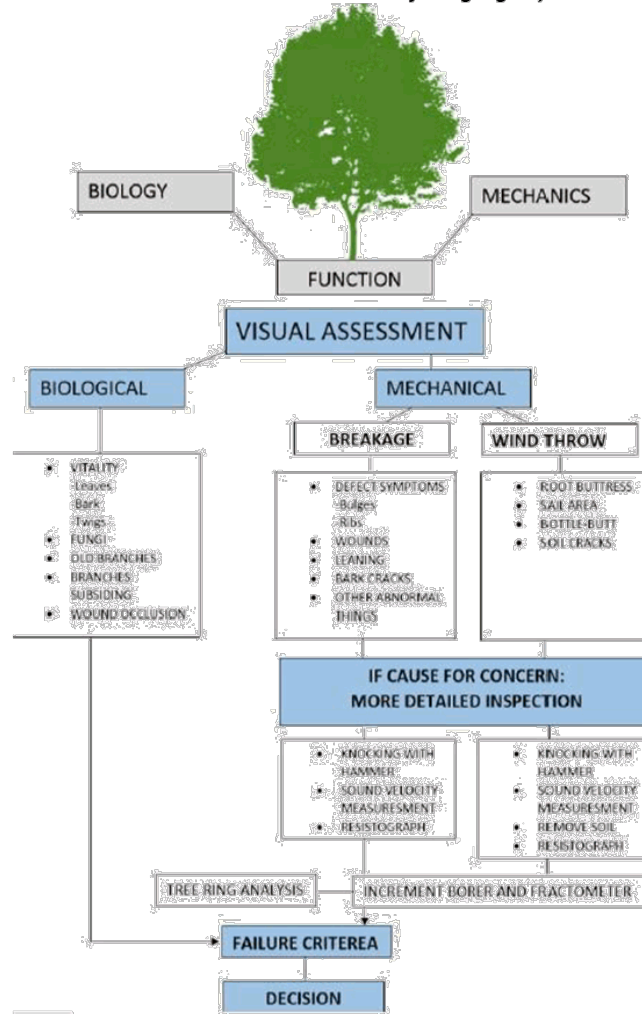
BIOLOGY

MECHANICS

FUNCTION

VISUAL ASSESSMENT

BIOLOGICAL

MECHANICAL

BREAKAGE

WIND THROW

• VITALITY
Leaves
Bark
Twigs
• FUNGI
• OLD BRANCHES
• BRANCHES SUBSIDING
• WOUND OCCLUSION

• DEFECT SYMPTOMS
Bulges
Ribs
• WOUNDS
• LEANING
• BARK CRACKS
• OTHER ABNORMAL THINGS

• ROOT BUTTRESS
• SAIL AREA
• BOTTLE-BUTT
• SOIL CRACKS

IF CAUSE FOR CONCERN:
MORE DETAILED INSPECTION

• KNOCKING WITH HAMMER
• SOUND VELOCITY MEASURESMENT
• RESISTOGRAPH

• KNOCKING WITH HAMMER
• SOUND VELOCITY MEASURESMENT
• REMOVE SOIL
• RESISTOGRAPH

TREE RING ANALYSIS

INCREMENT BORER AND FRACTOMETER

FAILURE CRITEREA

DECISION